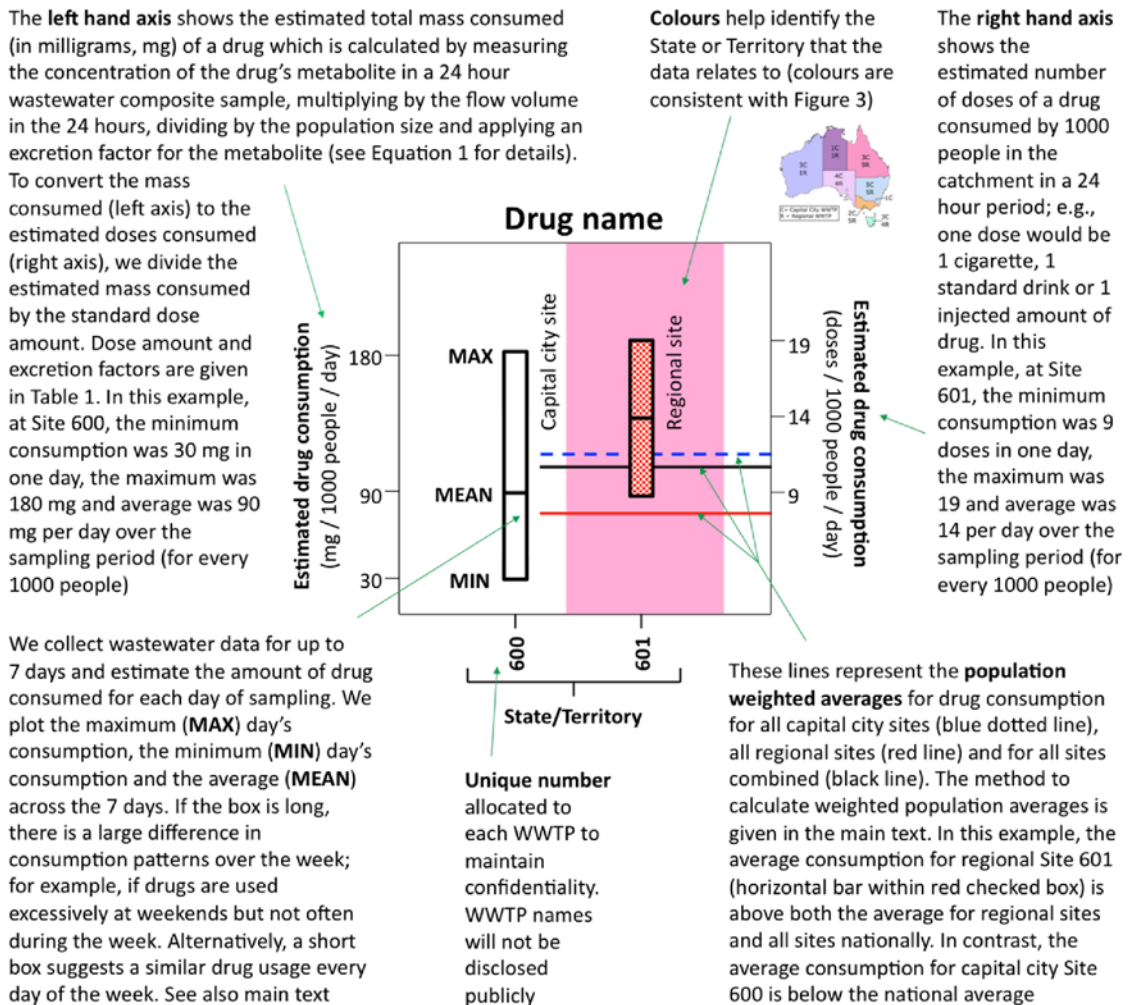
The **left hand axis** shows the estimated total mass consumed (in milligrams, mg) of a drug which is calculated by measuring the concentration of the drug's metabolite in a 24 hour wastewater composite sample, multiplying by the flow volume in the 24 hours, dividing by the population size and applying an excretion factor for the metabolite (see Equation 1 for details).

To convert the mass consumed (left axis) to the estimated doses consumed (right axis), we divide the estimated mass consumed by the standard dose amount. Dose amount and excretion factors are given in Table 1. In this example, at Site 600, the minimum consumption was 30 mg in one day, the maximum was 180 mg and average was 90 mg per day over the sampling period (for every 1000 people)

**Colours** help identify the State or Territory that the data relates to (colours are consistent with Figure 3)

The **right hand axis** shows the estimated number of doses of a drug consumed by 1000 people in the catchment in a 24 hour period; e.g., one dose would be 1 cigarette, 1 standard drink or 1 injected amount of drug. In this example, at Site 601, the minimum consumption was 9 doses in one day, the maximum was 19 and average was 14 per day over the sampling period (for every 1000 people)

**Drug name**

**Estimated drug consumption** (mg / 1000 people / day)

180
90
30

MAX
MEAN
MIN

Capital city site
Regional site

**Estimated drug consumption** (doses / 1000 people / day)

19
14
9

600
601

**State/Territory**

We collect wastewater data for up to 7 days and estimate the amount of drug consumed for each day of sampling. We plot the maximum (**MAX**) day's consumption, the minimum (**MIN**) day's consumption and the average (**MEAN**) across the 7 days. If the box is long, there is a large difference in consumption patterns over the week; for example, if drugs are used excessively at weekends but not often during the week. Alternatively, a short box suggests a similar drug usage every day of the week. See also main text

**Unique number** allocated to each WWTP to maintain confidentiality. WWTP names will not be disclosed publicly

These lines represent the **population weighted averages** for drug consumption for all capital city sites (blue dotted line), all regional sites (red line) and for all sites combined (black line). The method to calculate weighted population averages is given in the main text. In this example, the average consumption for regional Site 601 (horizontal bar within red checked box) is above both the average for regional sites and all sites nationally. In contrast, the average consumption for capital city Site 600 is below the national average